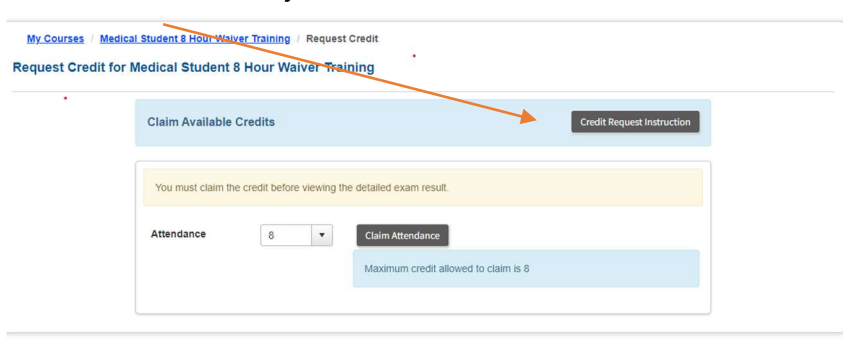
My Courses / Medical Student 8 Hour Waiver Training / Request Credit

Request Credit for Medical Student 8 Hour Waiver Training

Claim Available Credits

Credit Request Instruction

You must claim the credit before viewing the detailed exam result.

Attendance 8

Claim Attendance

Maximum credit allowed to claim is 8